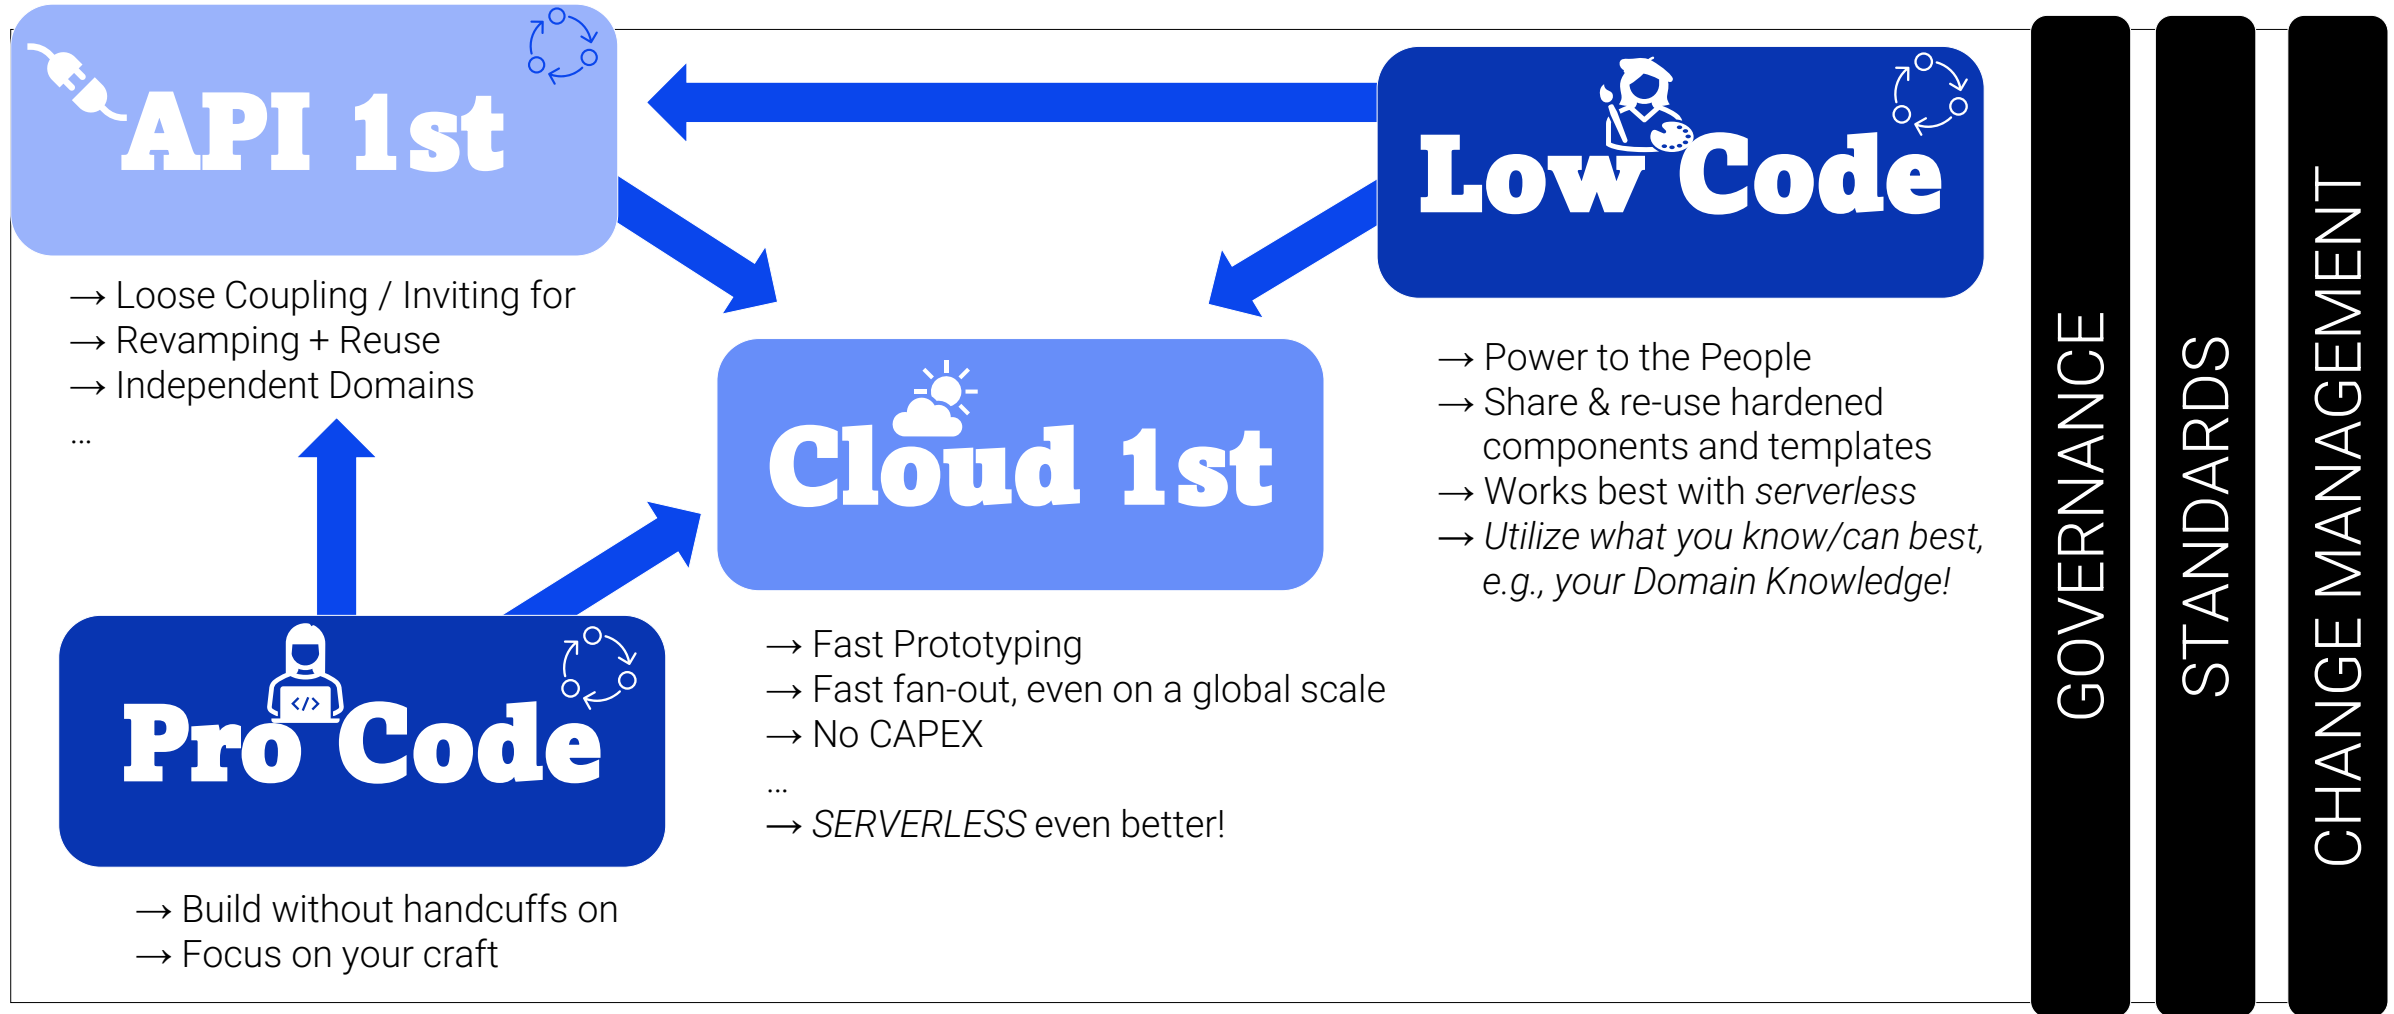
API 1st

→ Loose Coupling / Inviting for
→ Revamping + Reuse
→ Independent Domains
...

Low Code

→ Power to the People
→ Share & re-use hardened components and templates
→ Works best with *serverless*
→ *Utilize what you know/can best, e.g., your Domain Knowledge!*

Cloud 1st

→ Fast Prototyping
→ Fast fan-out, even on a global scale
→ No CAPEX
...
→ *SERVERLESS* even better!

Pro Code

→ Build without handcuffs on
→ Focus on your craft

GOVERNANCE

STANDARDS

CHANGE MANAGEMENT